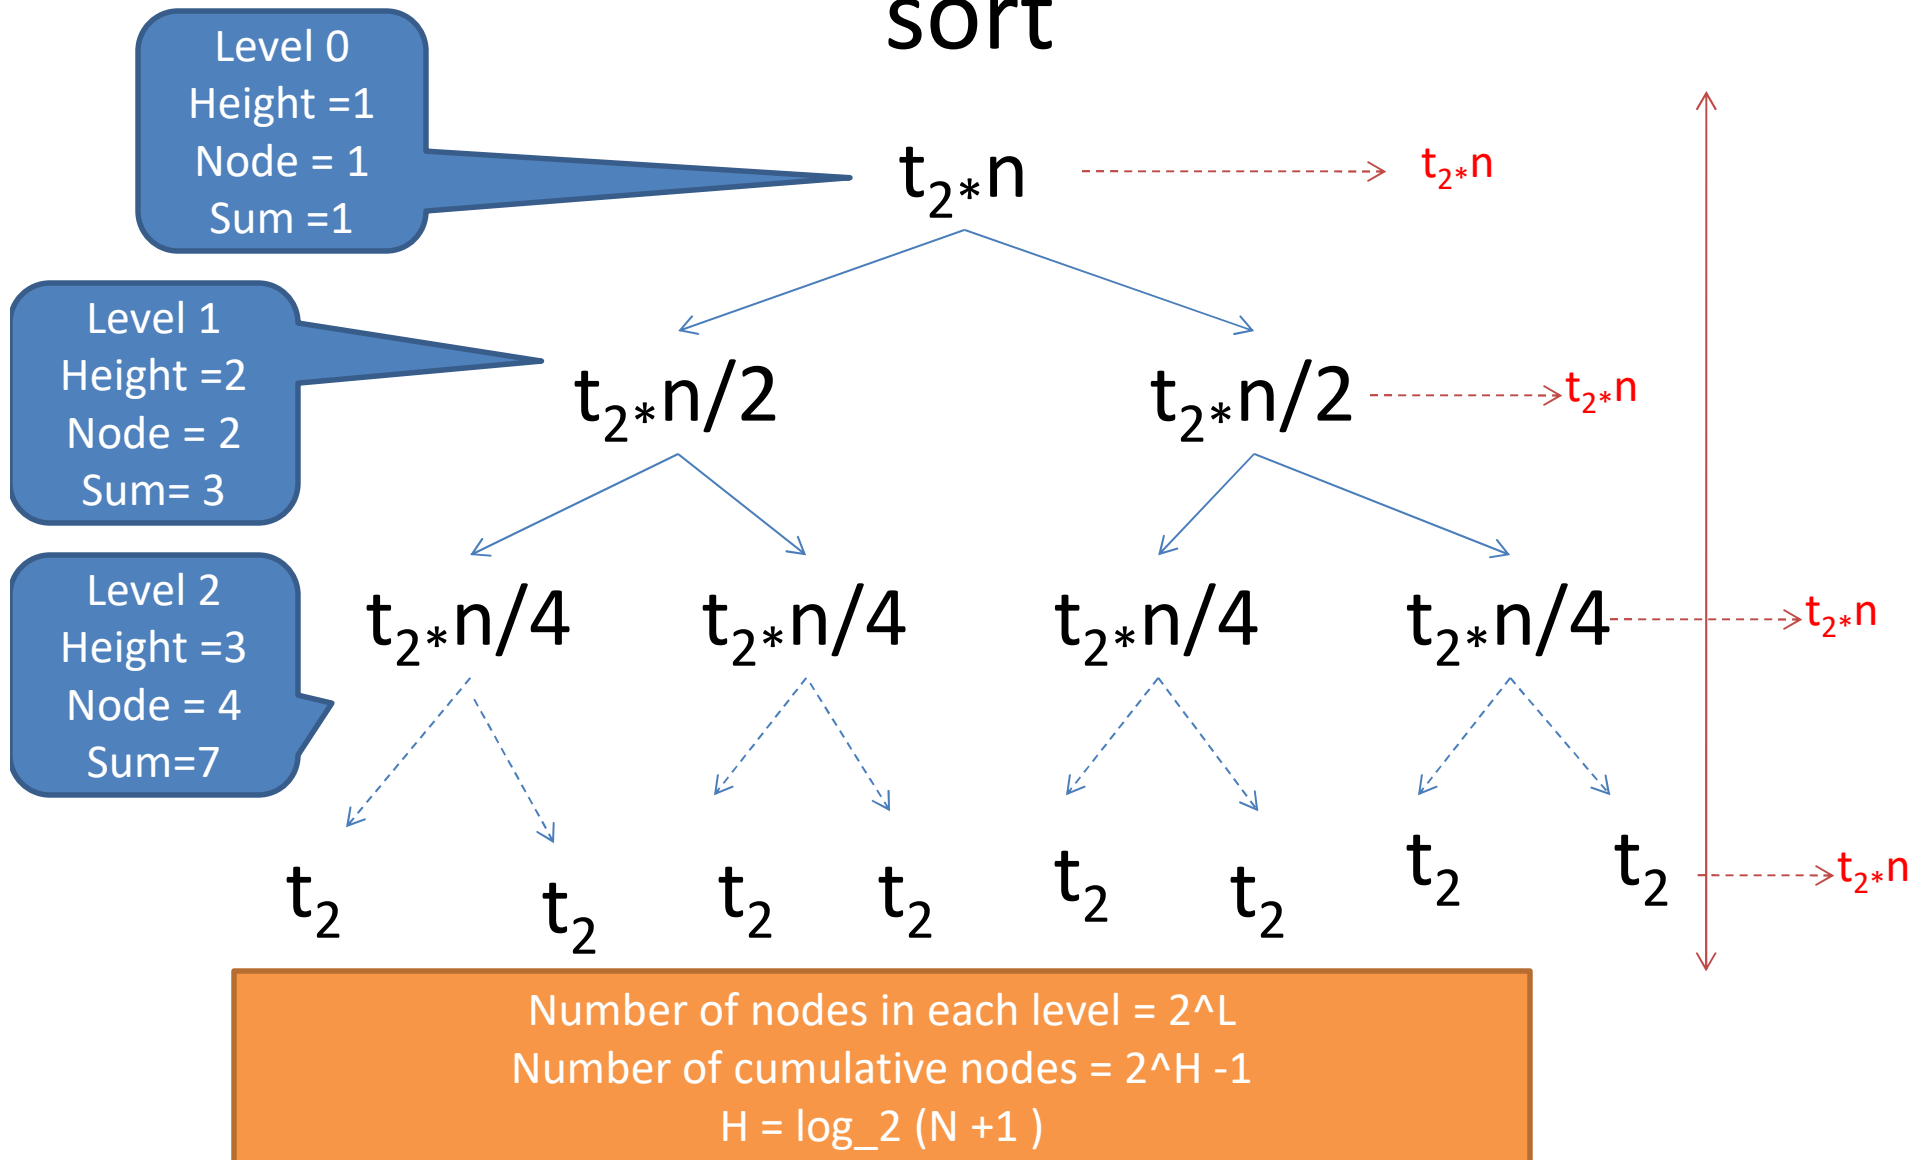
sort

Level 0
Height =1
Node = 1
Sum =1

$t_{2*}n$

$t_{2*}n$

Level 1
Height =2
Node = 2
Sum= 3

$t_{2*}n/2$

$t_{2*}n/2$

$t_{2*}n$

Level 2
Height =3
Node = 4
Sum=7

$t_{2*}n/4$ $t_{2*}n/4$ $t_{2*}n/4$ $t_{2*}n/4$

$t_{2*}n$

$t_2$ $t_2$ $t_2$ $t_2$ $t_2$ $t_2$ $t_2$ $t_2$

$t_{2*}n$

Number of nodes in each level = 2^L
Number of cumulative nodes = 2^H -1
H = log_2 (N +1 )